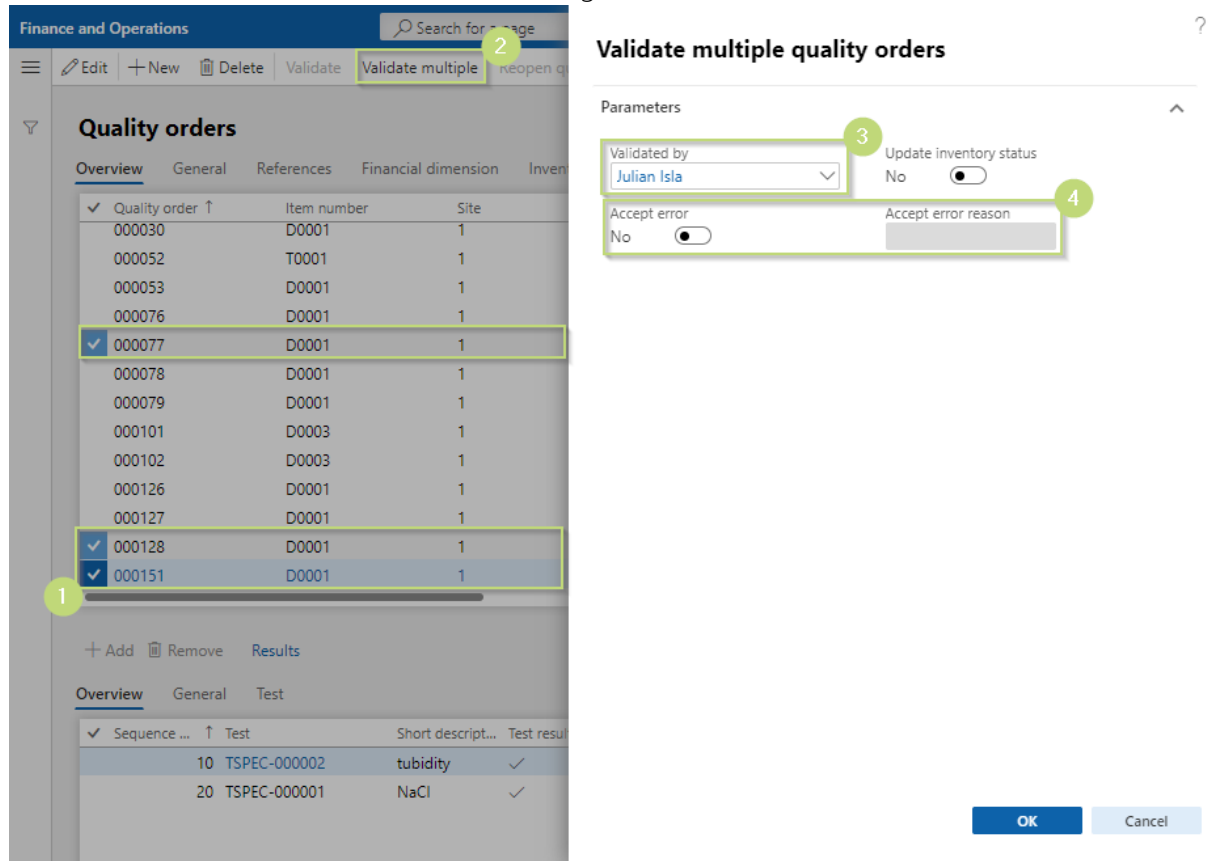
Finance and Operations

Search for a page

Edit + New Delete Validate Validate multiple Reopen q

2

Quality orders

Overview General References Financial dimension Invent

| ✓ | Quality order ↑ | Item number | Site |
|---|---|---|---|
| | 000030 | D0001 | 1 |
| | 000052 | T0001 | 1 |
| | 000053 | D0001 | 1 |
| | 000076 | D0001 | 1 |
| ✓ | 000077 | D0001 | 1 |
| | 000078 | D0001 | 1 |
| | 000079 | D0001 | 1 |
| | 000101 | D0003 | 1 |
| | 000102 | D0003 | 1 |
| | 000126 | D0001 | 1 |
| | 000127 | D0001 | 1 |
| ✓ | 000128 | D0001 | 1 |
| ✓ | 000151 | D0001 | 1 |

1

+ Add Remove Results

Overview General Test

| ✓ | Sequence ... ↑ | Test | Short descript... | Test resul |
|---|---|---|---|---|
| | 10 | TSPEC-000002 | tubidity | ✓ |
| | 20 | TSPEC-000001 | NaCl | ✓ |

?

Validate multiple quality orders

Parameters

3

Validated by
Julian Isla

Update inventory status
No

4

Accept error
No

Accept error reason

OK Cancel